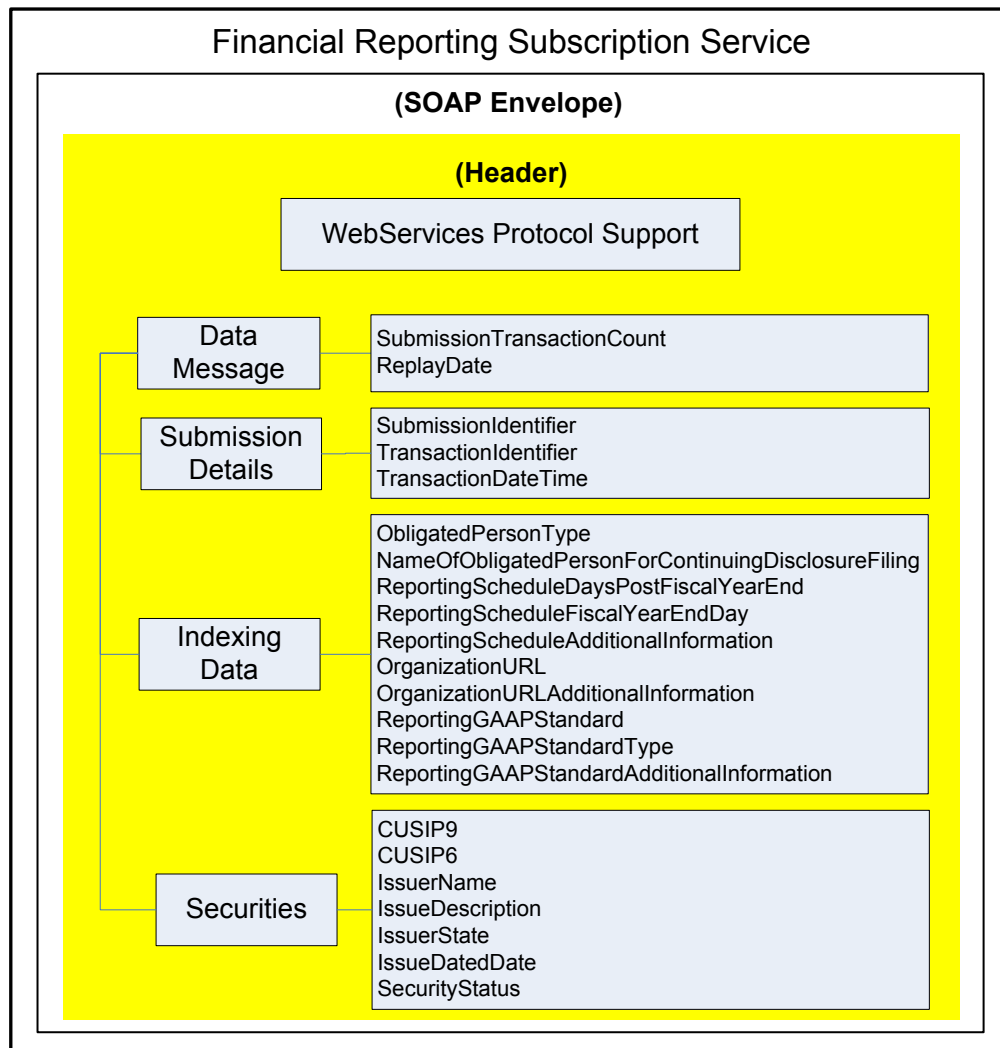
Financial Reporting Subscription Service

(SOAP Envelope)

(Header)

WebServices Protocol Support

Data Message

SubmissionTransactionCount
ReplayDate

Submission Details

SubmissionIdentifier
TransactionIdentifier
TransactionDateTime

Indexing Data

ObligatedPersonType
NameOfObligatedPersonForContinuingDisclosureFiling
ReportingScheduleDaysPostFiscalYearEnd
ReportingScheduleFiscalYearEndDay
ReportingScheduleAdditionalInformation
OrganizationURL
OrganizationURLAdditionalInformation
ReportingGAAPStandard
ReportingGAAPStandardType
ReportingGAAPStandardAdditionalInformation

Securities

CUSIP9
CUSIP6
IssuerName
IssueDescription
IssuerState
IssueDatedDate
SecurityStatus